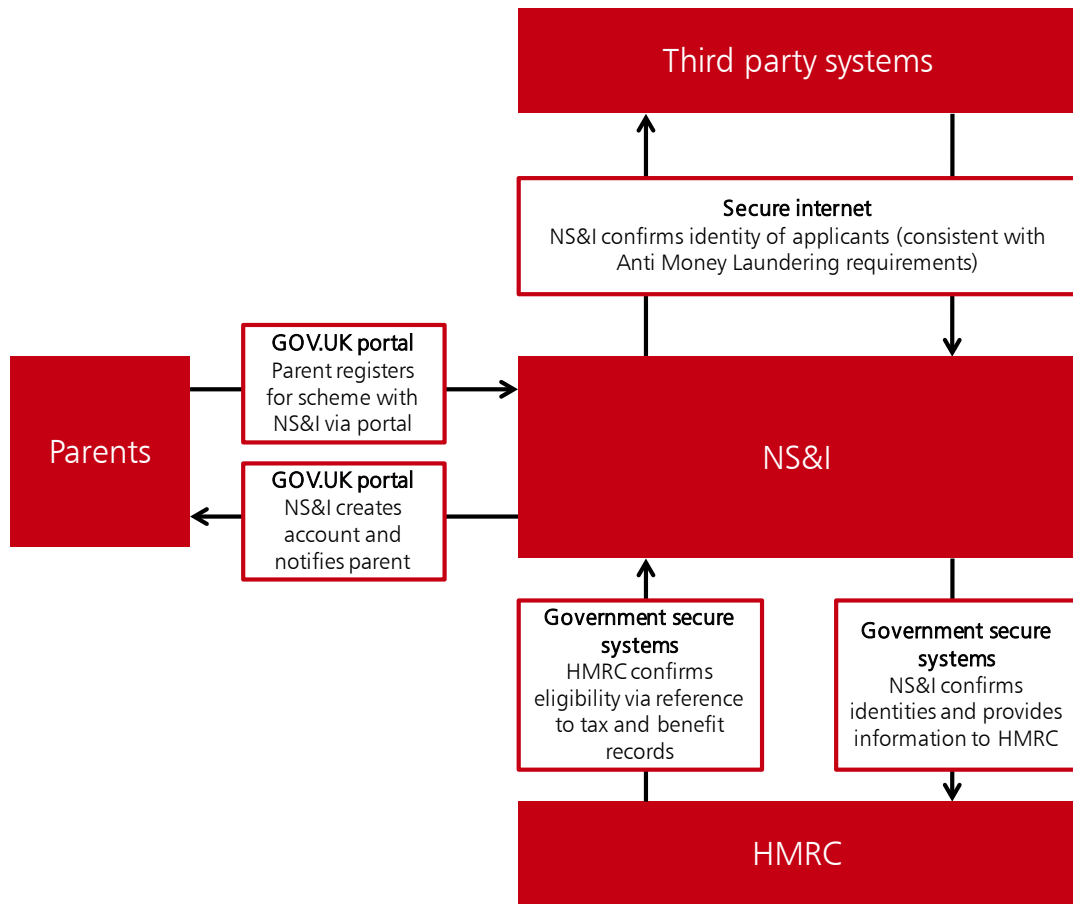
Third party systems

Secure internet
NS&I confirms identity of applicants (consistent with Anti Money Laundering requirements)

Parents

GOV.UK portal
Parent registers for scheme with NS&I via portal

GOV.UK portal
NS&I creates account and notifies parent

NS&I

Government secure systems
HMRC confirms eligibility via reference to tax and benefit records

Government secure systems
NS&I confirms identities and provides information to HMRC

HMRC